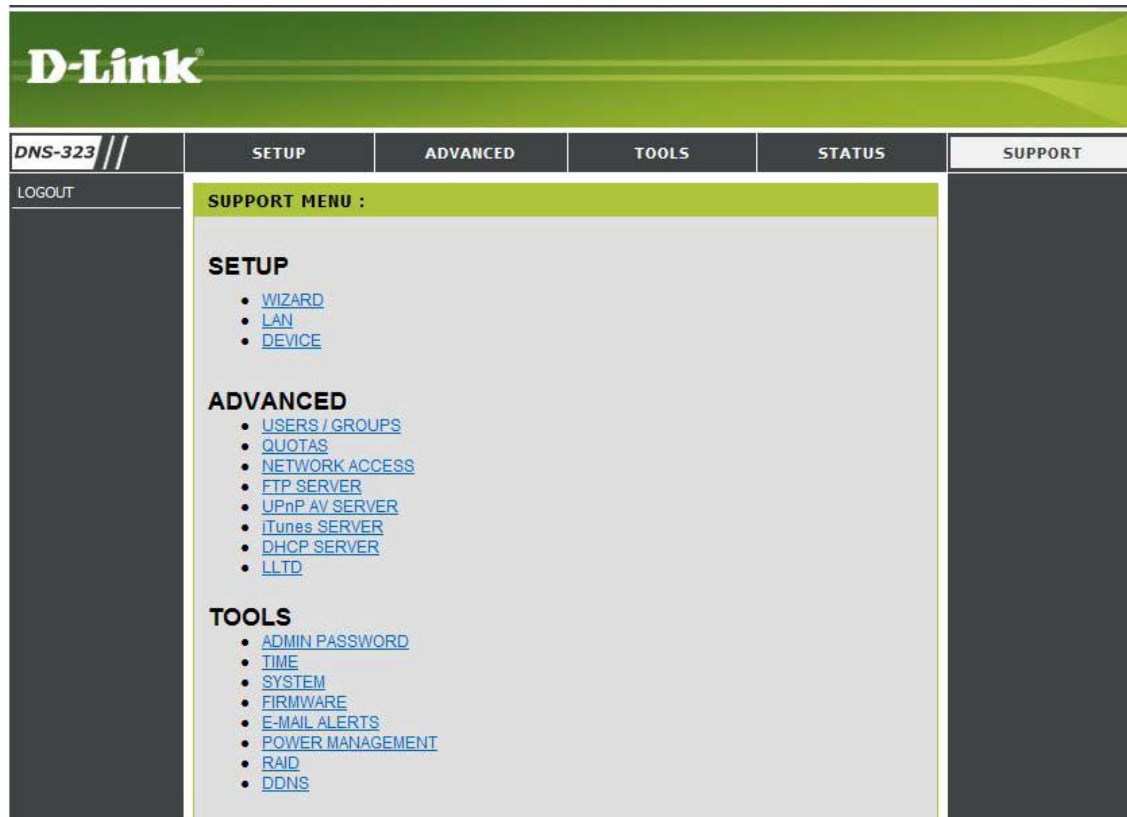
D-Link®

DNS-323

SETUP | ADVANCED | TOOLS | STATUS | SUPPORT

LOGOUT

SUPPORT MENU :

SETUP
- WIZARD
- LAN
- DEVICE

ADVANCED
- USERS / GROUPS
- QUOTAS
- NETWORK ACCESS
- FTP SERVER
- UPnP AV SERVER
- iTunes SERVER
- DHCP SERVER
- LLTD

TOOLS
- ADMIN PASSWORD
- TIME
- SYSTEM
- FIRMWARE
- E-MAIL ALERTS
- POWER MANAGEMENT
- RAID
- DDNS